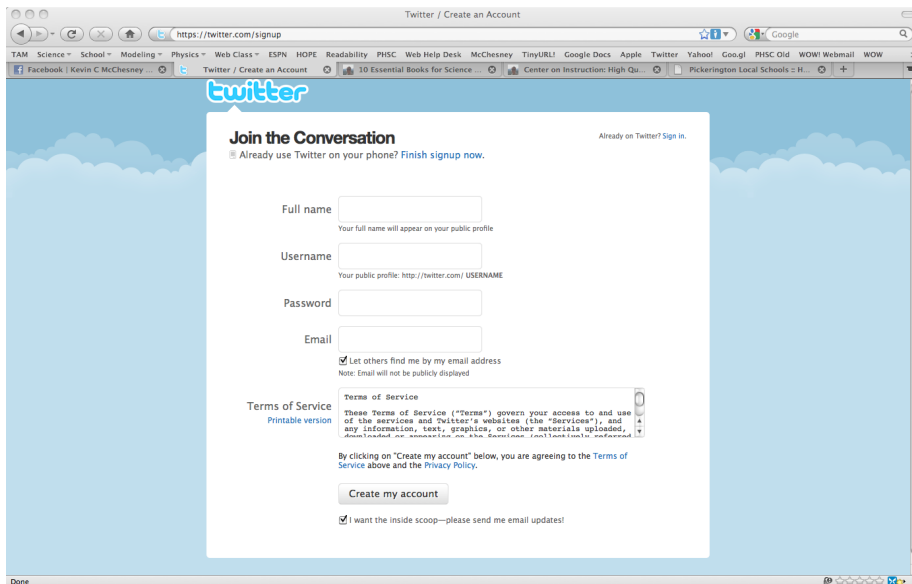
Twitter / Create an Account

https://twitter.com/signup

Google

TAM Science School Modeling Physics Web Class ESPN HOPE Readability PHSC Web Help Desk McChesney TinyURL! Google Docs Apple Twitter Yahoo! Goo.gl PHSC Old WOW! Webmail WOW

Facebook | Kevin C McChesney ... Twitter / Create an Account 10 Essential Books for Science ... Center on Instruction: High Qu... Pickerington Local Schools :: H...

twitter

Join the Conversation

Already on Twitter? Sign in.

Already use Twitter on your phone? Finish signup now.

Full name

Your full name will appear on your public profile

Username

Your public profile: http://twitter.com/ USERNAME

Password

Email

Let others find me by my email address

Note: Email will not be publicly displayed

Terms of Service

Printable version

Terms of Service

These Terms of Service ("Terms") govern your access to and use of the services and Twitter's websites (the "Services"), and any information, text, graphics, or other materials uploaded, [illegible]

By clicking on "Create my account" below, you are agreeing to the Terms of Service above and the Privacy Policy.

Create my account

I want the inside scoop—please send me email updates!

Done